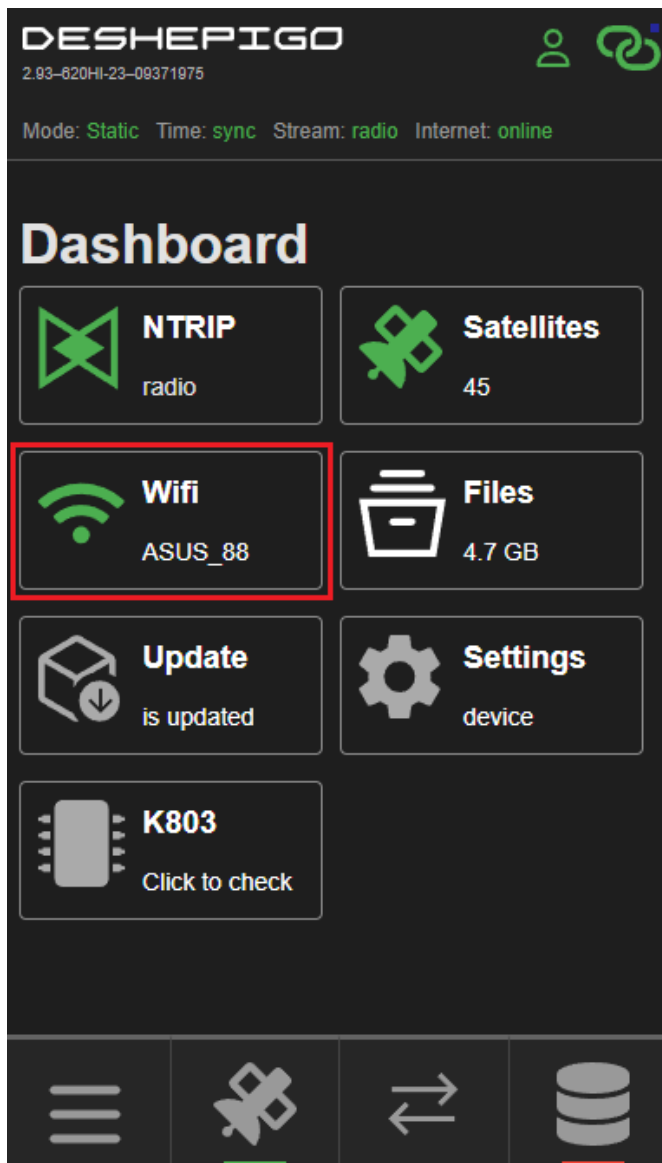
DESHEPIGO
2.93–620HI-23–09371975

Mode: Static Time: sync Stream: radio Internet: online

Dashboard

NTRIP
radio

Satellites
45

Wifi
ASUS_88

Files
4.7 GB

Update
is updated

Settings
device

K803
Click to check